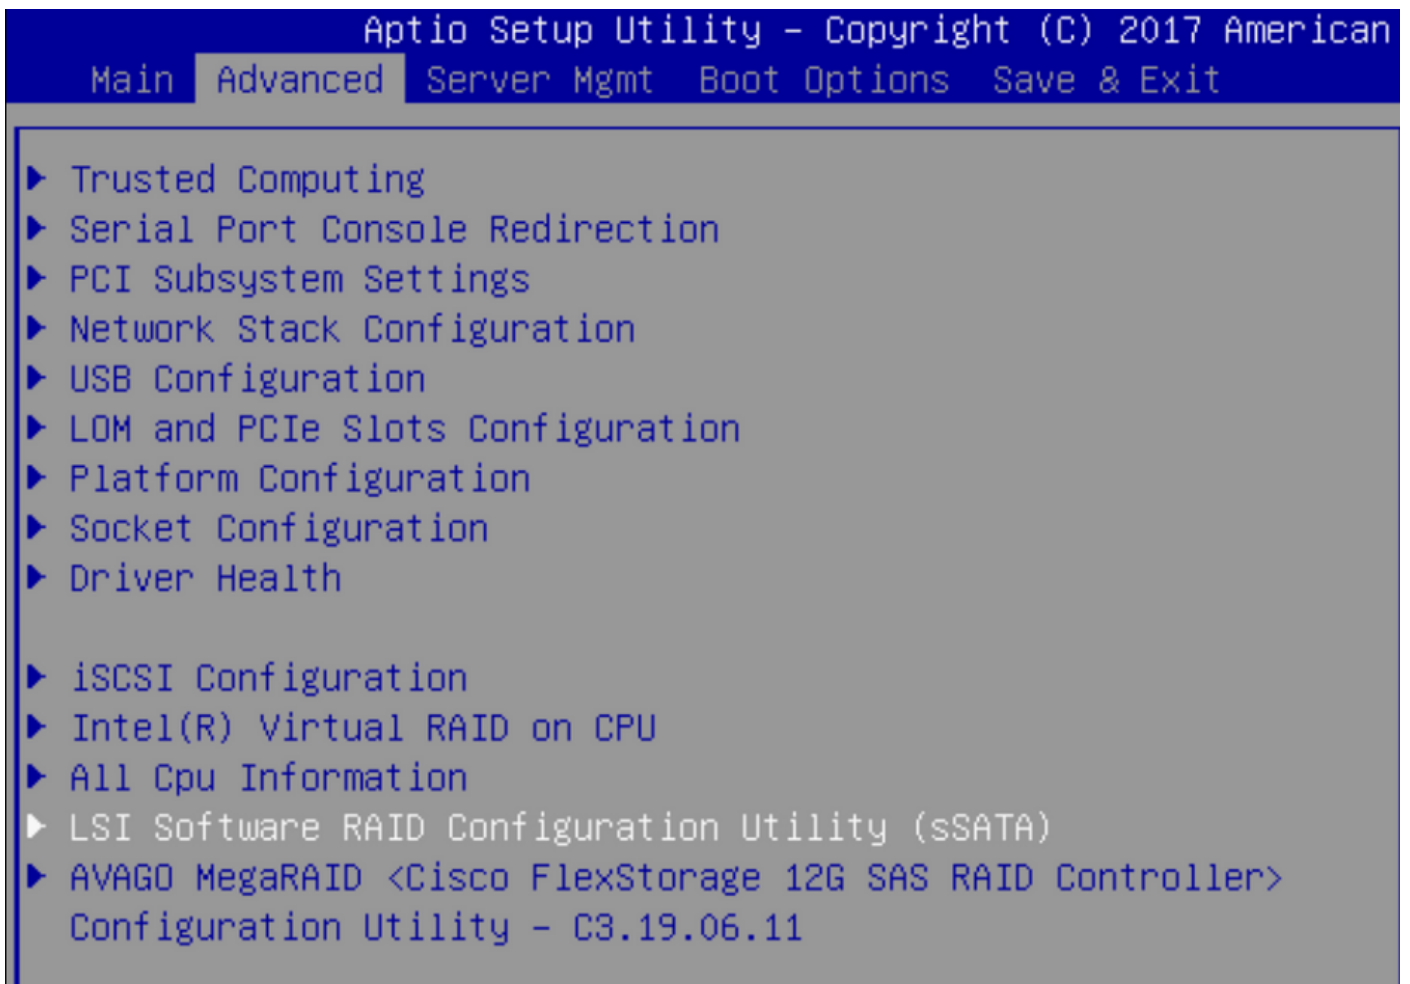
Aptio Setup Utility – Copyright (C) 2017 American

Main Advanced Server Mgmt Boot Options Save & Exit

▶ Trusted Computing
▶ Serial Port Console Redirection
▶ PCI Subsystem Settings
▶ Network Stack Configuration
▶ USB Configuration
▶ LOM and PCIe Slots Configuration
▶ Platform Configuration
▶ Socket Configuration
▶ Driver Health

▶ iSCSI Configuration
▶ Intel(R) Virtual RAID on CPU
▶ All Cpu Information
▶ LSI Software RAID Configuration Utility (sSATA)
▶ AVAGO MegaRAID <Cisco FlexStorage 12G SAS RAID Controller> Configuration Utility – C3.19.06.11